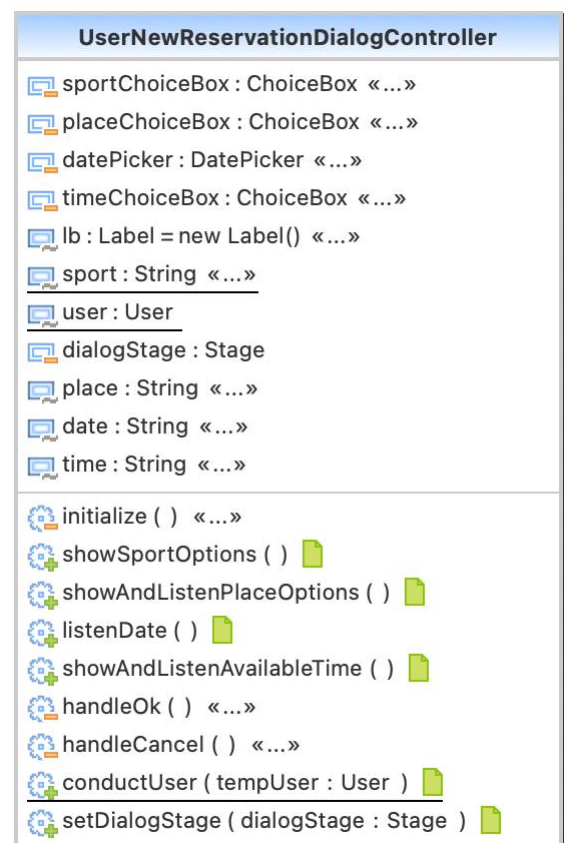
UserNewReservationDialogController

sportChoiceBox : ChoiceBox «...»
placeChoiceBox : ChoiceBox «...»
datePicker : DatePicker «...»
timeChoiceBox : ChoiceBox «...»
lb : Label = new Label() «...»
sport : String «...»
user : User
dialogStage : Stage
place : String «...»
date : String «...»
time : String «...»

initialize ( ) «...»
showSportOptions ( )
showAndListenPlaceOptions ( )
listenDate ( )
showAndListenAvailableTime ( )
handleOk ( ) «...»
handleCancel ( ) «...»
conductUser ( tempUser : User )
setDialogStage ( dialogStage : Stage )